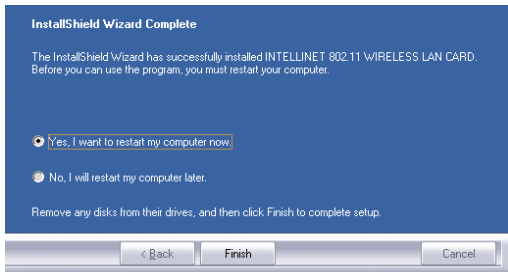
InstallShield Wizard Complete

The InstallShield Wizard has successfully installed INTELLINET 802.11 WIRELESS LAN CARD. Before you can use the program, you must restart your computer.

Yes, I want to restart my computer now.

No, I will restart my computer later.

Remove any disks from their drives, and then click Finish to complete setup.

< Back Finish Cancel